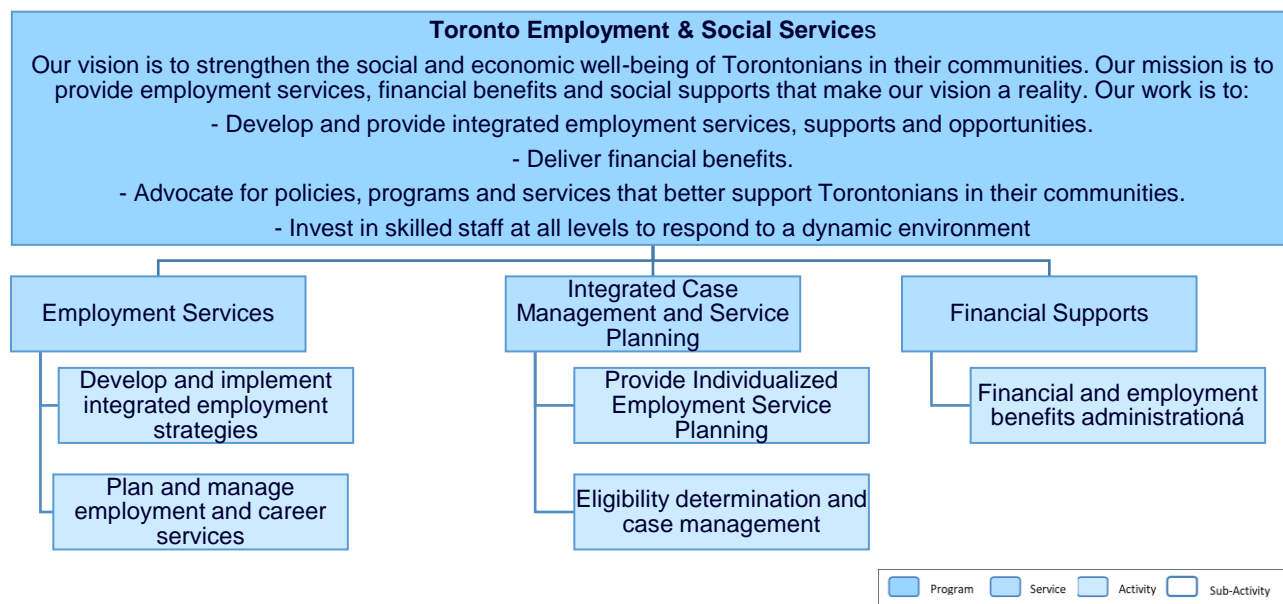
**Toronto Employment & Social Services**

Our vision is to strengthen the social and economic well-being of Torontonians in their communities. Our mission is to provide employment services, financial benefits and social supports that make our vision a reality. Our work is to:

- Develop and provide integrated employment services, supports and opportunities.

- Deliver financial benefits.

- Advocate for policies, programs and services that better support Torontonians in their communities.

- Invest in skilled staff at all levels to respond to a dynamic environment

Employment Services

Develop and implement integrated employment strategies

Plan and manage employment and career services

Integrated Case Management and Service Planning

Provide Individualized Employment Service Planning

Eligibility determination and case management

Financial Supports

Financial and employment benefits administrationá

Program Service Activity Sub-Activity